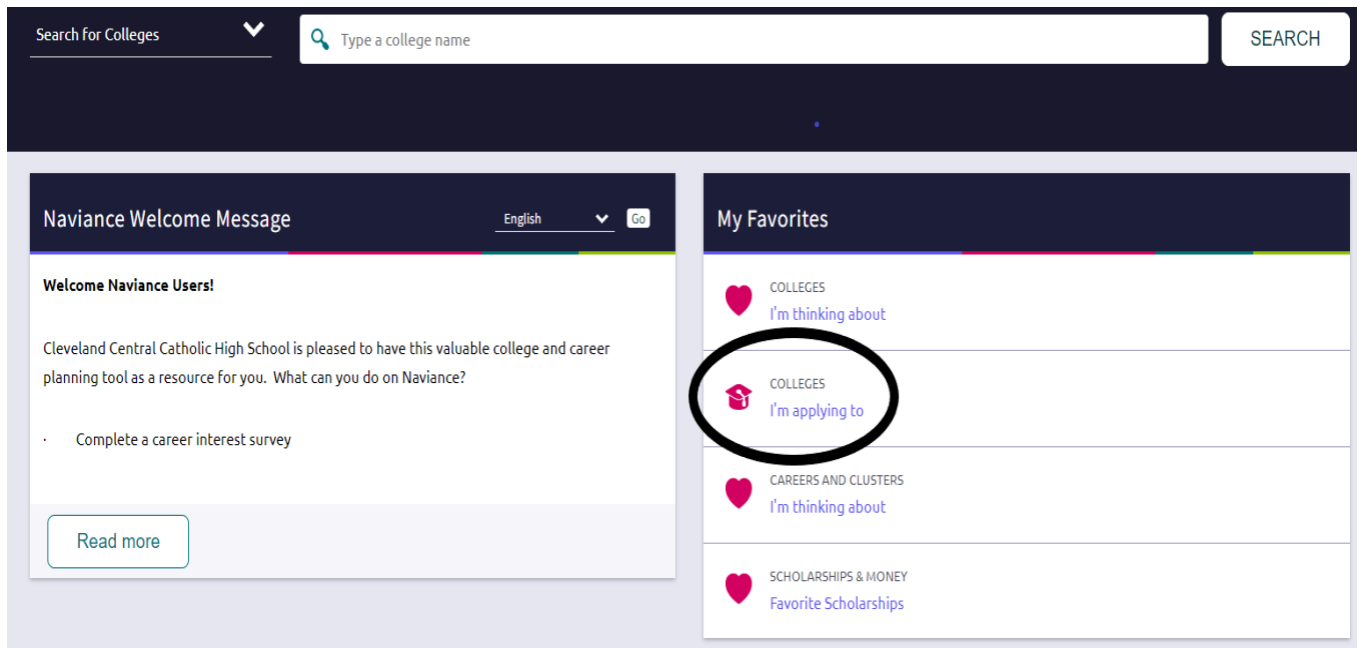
Search for Colleges

Type a college name

SEARCH

Naviance Welcome Message

English

Go

Welcome Naviance Users!

Cleveland Central Catholic High School is pleased to have this valuable college and career planning tool as a resource for you. What can you do on Naviance?

· Complete a career interest survey

Read more

My Favorites

COLLEGES
I'm thinking about

COLLEGES
I'm applying to

CAREERS AND CLUSTERS
I'm thinking about

SCHOLARSHIPS & MONEY
Favorite Scholarships